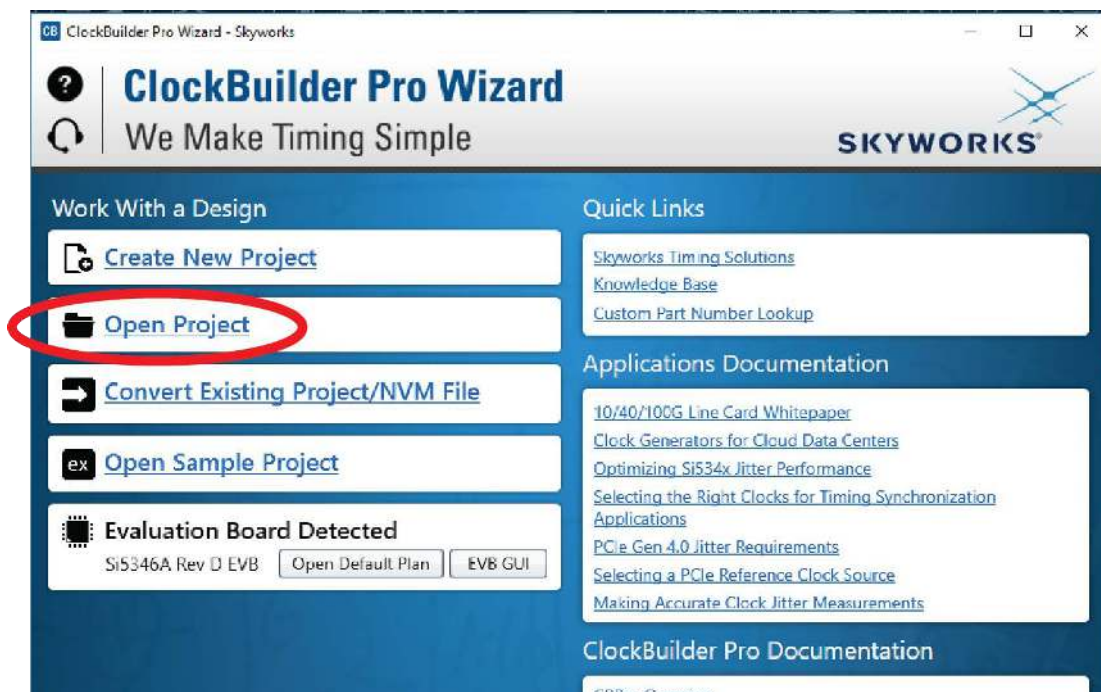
CB ClockBuilder Pro Wizard - Skyworks

ClockBuilder Pro Wizard
We Make Timing Simple

SKYWORKS

Work With a Design

Create New Project

Open Project

Convert Existing Project/NVM File

ex Open Sample Project

Evaluation Board Detected
Si5346A Rev D EVB Open Default Plan EVB GUI

Quick Links

Skyworks Timing Solutions
Knowledge Base
Custom Part Number Lookup

Applications Documentation

10/40/100G Line Card Whitepaper
Clock Generators for Cloud Data Centers
Optimizing Si534x Jitter Performance
Selecting the Right Clocks for Timing Synchronization Applications
PCIe Gen 4.0 Jitter Requirements
Selecting a PCIe Reference Clock Source
Making Accurate Clock Jitter Measurements

ClockBuilder Pro Documentation

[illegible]